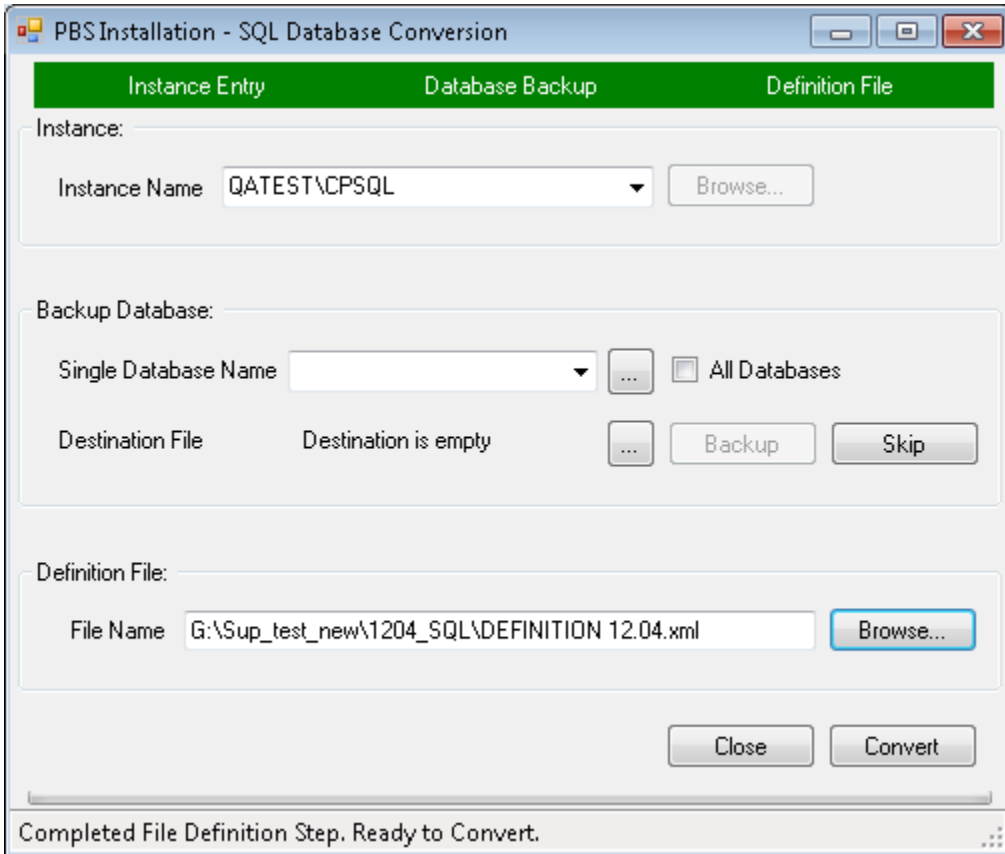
PBS Installation - SQL Database Conversion

Instance Entry
Database Backup
Definition File

Instance:
Instance Name QATEST\CPSQL
Browse...

Backup Database:
Single Database Name
...
All Databases
Destination File
Destination is empty
...
Backup
Skip

Definition File:
File Name G:\Sup_test_new\1204_SQL\DEFINITION 12.04.xml
Browse...

Close
Convert

Completed File Definition Step. Ready to Convert.